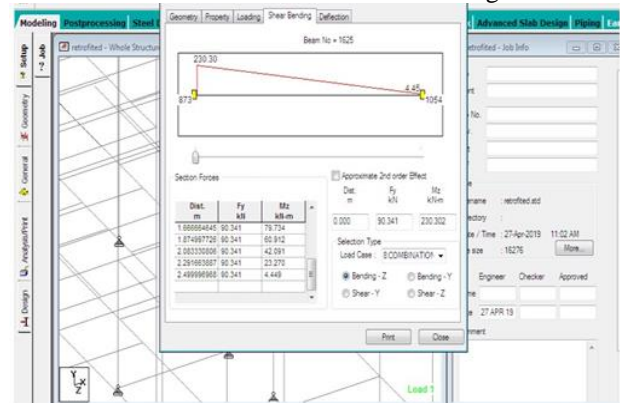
Modeling Postprocessing Steel

Advanced Slab Design Piping

Setup
Job
Geometry
General
Analysis/Print
Design

retrofited - Whole Structure

retrofited - Job Info

Geometry Property Loading Shear Bending Deflection

Beam No = 1625

230.30

4.45

873

1054

Section Forces

| Dist. m | Fy kN | Mz kN-m |
|---|---|---|
| 1.666664645 | 90.341 | 79.734 |
| 1.874997726 | 90.341 | 60.912 |
| 2.083330808 | 90.341 | 42.091 |
| 2.291663887 | 90.341 | 23.270 |
| 2.499996968 | 90.341 | 4.449 |

Approximate 2nd order Effect

| Dist. m | Fy kN | Mz kN-m |
|---|---|---|
| 0.000 | 90.341 | 230.302 |

Selection Type

Load Case : 8 COMBINATION

Bending - Z
Bending - Y
Shear - Y
Shear - Z

Print Close

No.

name : retrofited.std
ectory :
e / Time : 27-Apr-2019 11:02 AM
e size : 16276 More...

Engineer Checker Approved
me:
e: 27 APR 19
nment

Load 1

Y
Z X